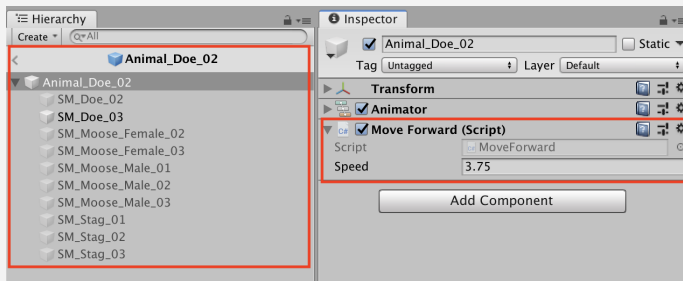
Hierarchy
Create ▾ Q▾All
Animal_Doe_02
Animal_Doe_02
SM_Doe_02
SM_Doe_03
SM_Moose_Female_02
SM_Moose_Female_03
SM_Moose_Male_01
SM_Moose_Male_02
SM_Moose_Male_03
SM_Stag_01
SM_Stag_02
SM_Stag_03

Inspector
Animal_Doe_02
Static
Tag Untagged
Layer Default
Transform
Animator
Move Forward (Script)
Script MoveForward
Speed 3.75
Add Component